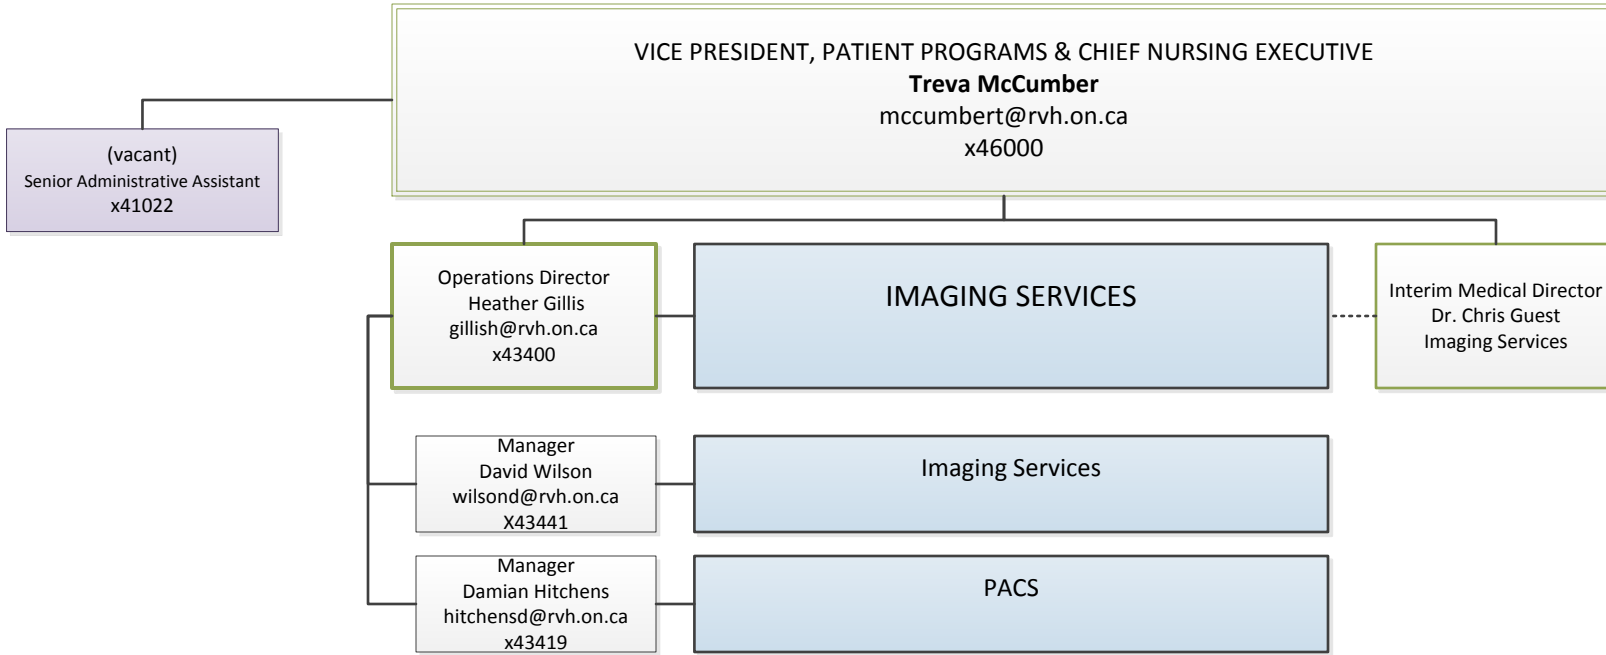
VICE PRESIDENT, PATIENT PROGRAMS & CHIEF NURSING EXECUTIVE
Treva McCumber
mccumbert@rvh.on.ca
x46000

(vacant)
Senior Administrative Assistant
x41022

Operations Director
Heather Gillis
gillish@rvh.on.ca
x43400

IMAGING SERVICES

Interim Medical Director
Dr. Chris Guest
Imaging Services

Manager
David Wilson
wilsond@rvh.on.ca
X43441

Imaging Services

Manager
Damian Hitchens
hitchensd@rvh.on.ca
x43419

PACS